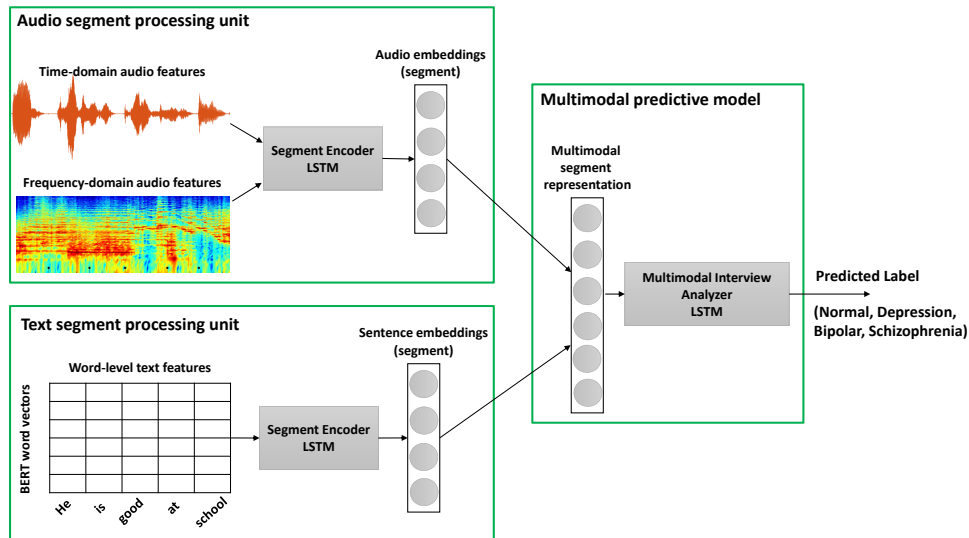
Audio segment processing unit

Time-domain audio features

Frequency-domain audio features

Segment Encoder LSTM

Audio embeddings (segment)

Multimodal predictive model

Multimodal segment representation

Multimodal Interview Analyzer LSTM

Predicted Label

(Normal, Depression, Bipolar, Schizophrenia)

Text segment processing unit

Word-level text features

BERT word vectors

He is good at school

Segment Encoder LSTM

Sentence embeddings (segment)